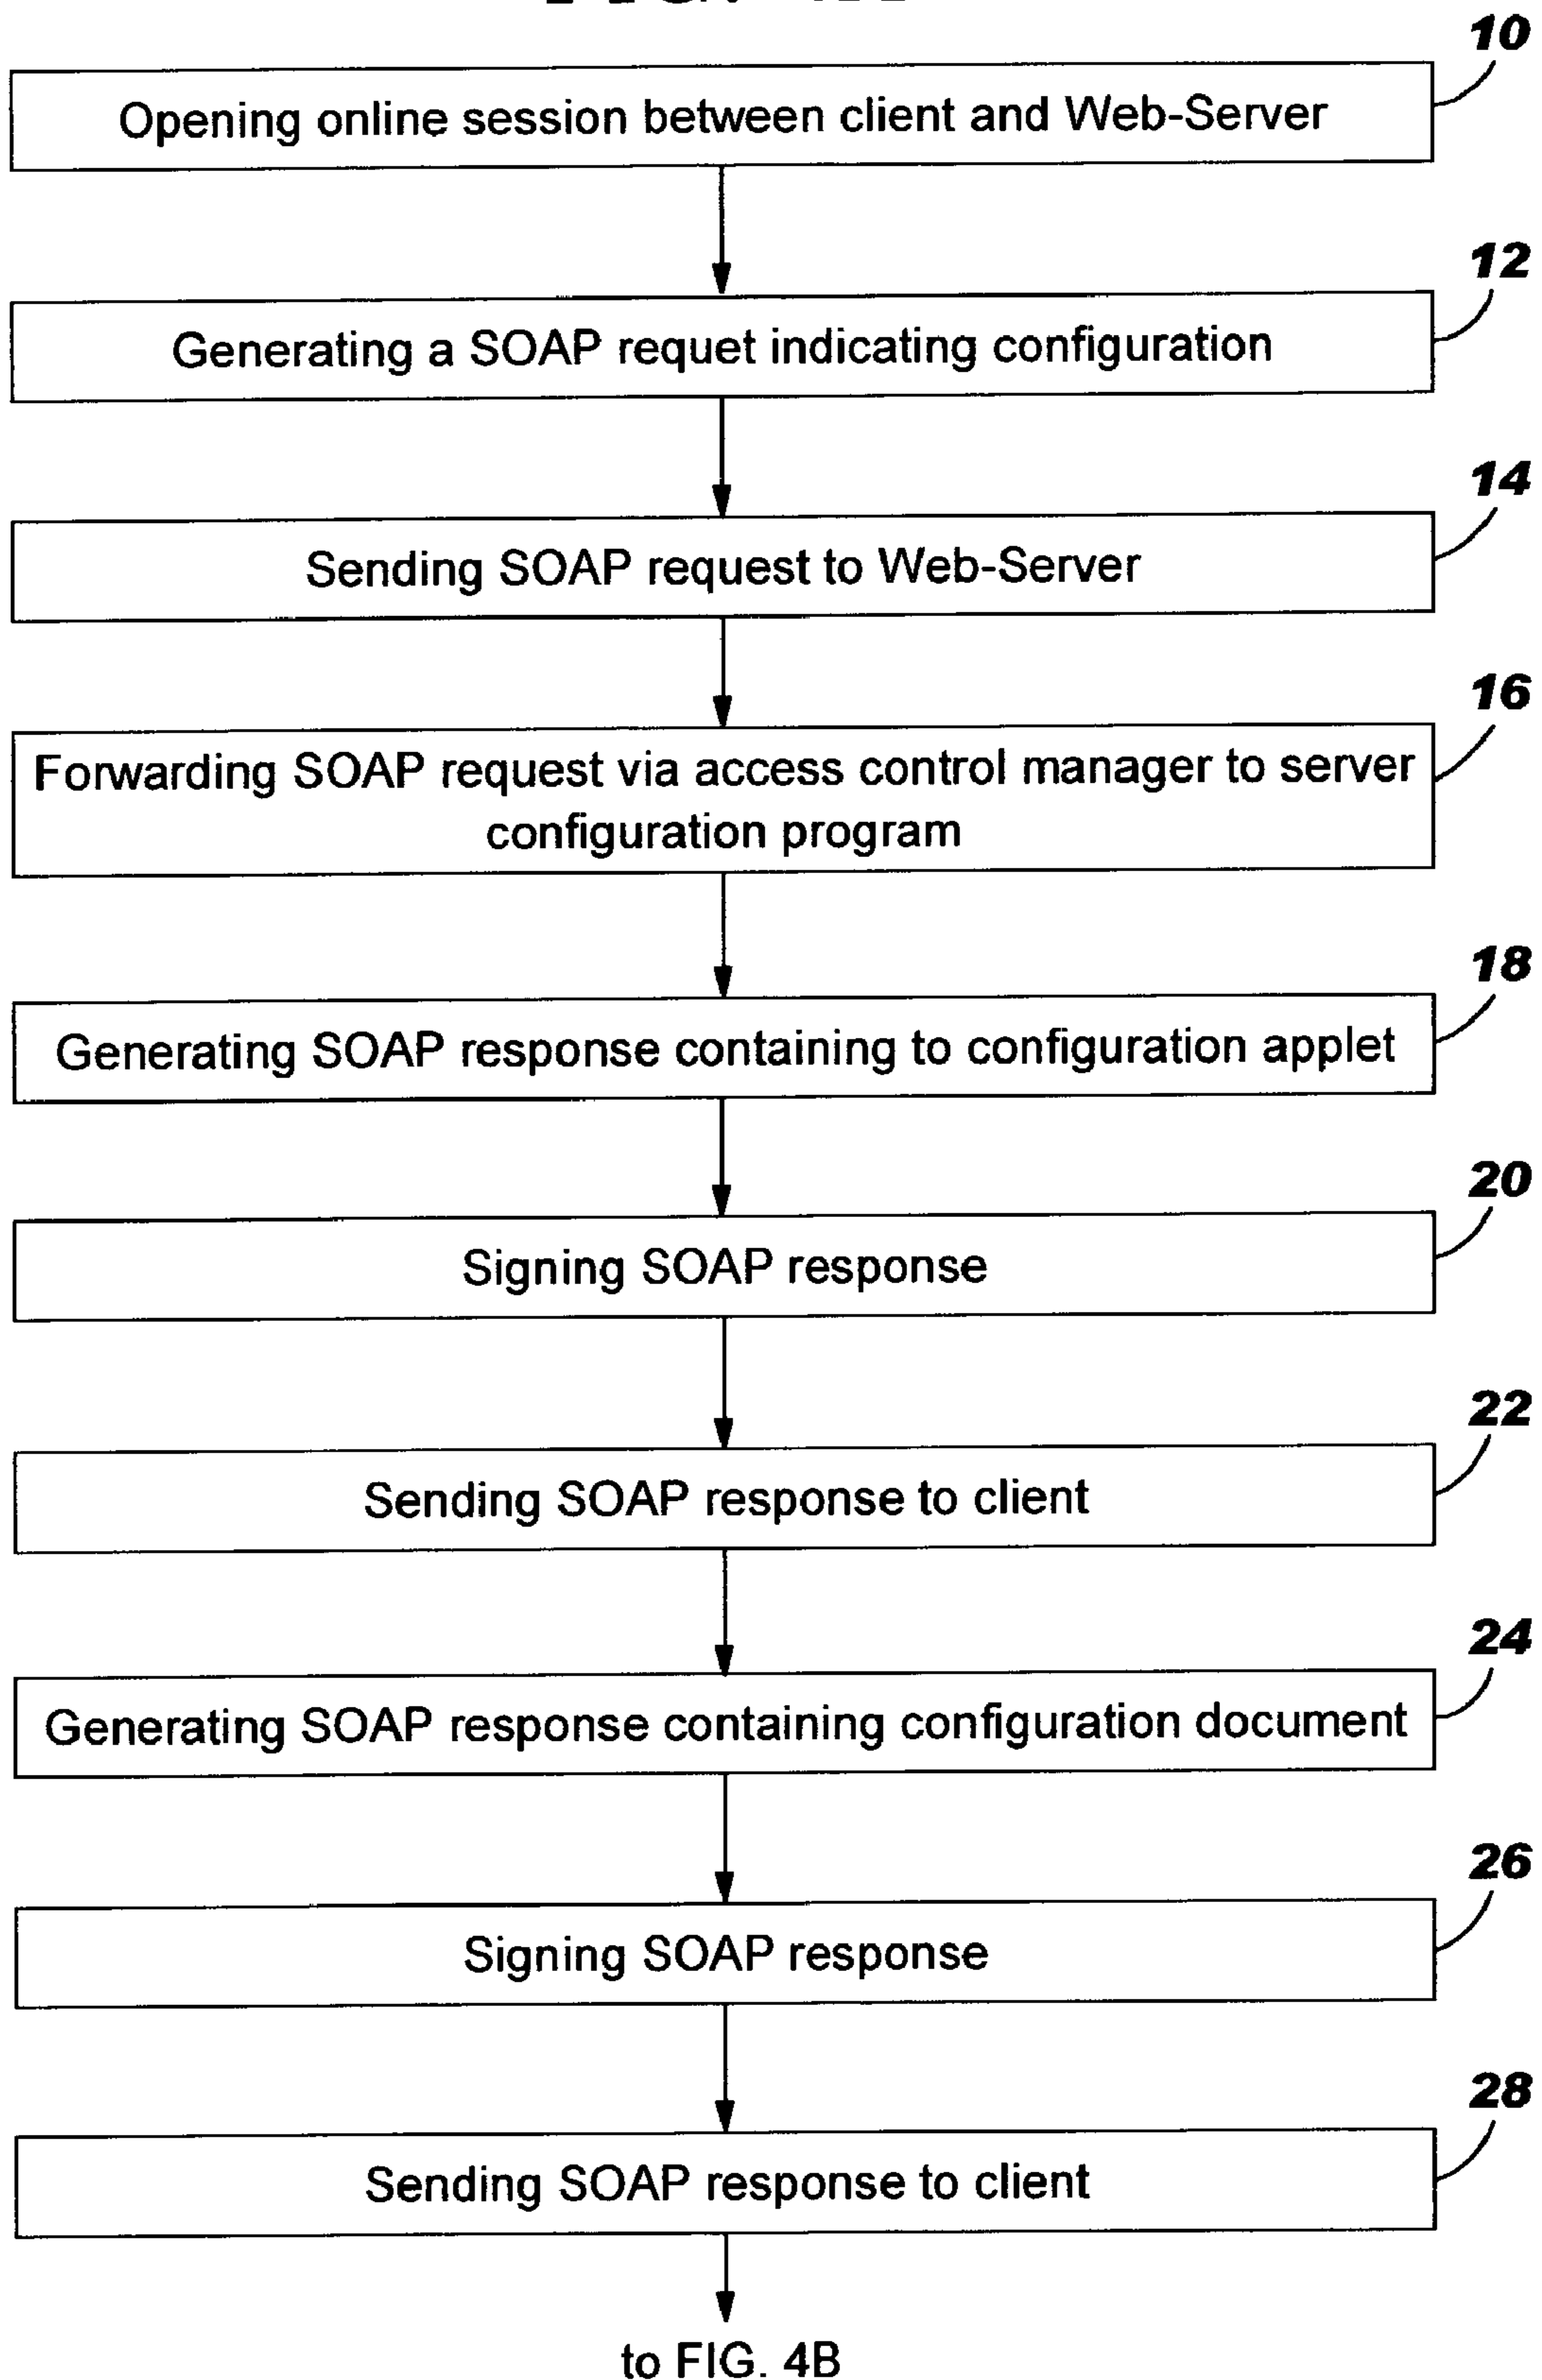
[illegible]

10
Opening online session between client and Web-Server

12
Generating a SOAP requet indicating configuration

14
Sending SOAP request to Web-Server

16
Forwarding SOAP request via access control manager to server configuration program

18
Generating SOAP response containing to configuration applet

20
Signing SOAP response

22
Sending SOAP response to client

24
Generating SOAP response containing configuration document

26
Signing SOAP response

28
Sending SOAP response to client

to FIG. 4B